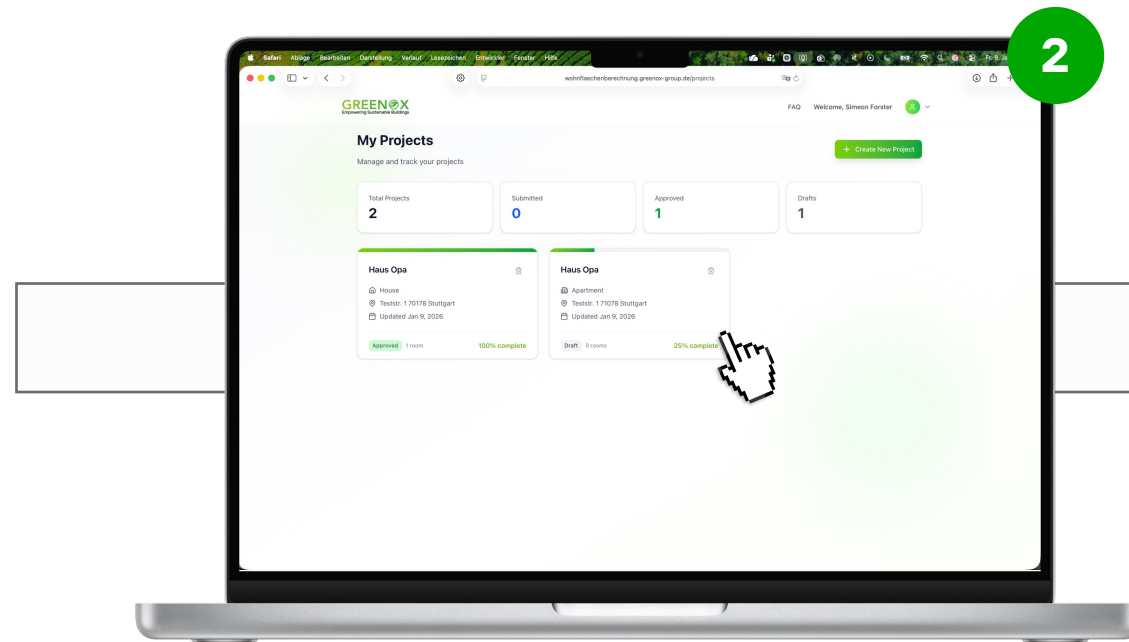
2

Safari Ablage Bearbeiten Darstellung Verlauf Lesezeichen Entwickler Fenster Hilfe

Fr. 9. Ja

wohnflaechenberechnung.greenox-group.de/projects

GREENOX
Empowering Sustainable Buildings

FAQ Welcome, Simeon Forster

My Projects

Manage and track your projects

+ Create New Project

| Total Projects | Submitted | Approved | Drafts |
|---|---|---|---|
| 2 | 0 | 1 | 1 |

Haus Opa

House
Teststr. 1 70178 Stuttgart
Updated Jan 9, 2026

Approved 1 room 100% complete

Haus Opa

Apartment
Teststr. 1 71078 Stuttgart
Updated Jan 9, 2026

Draft 0 rooms 25% complete